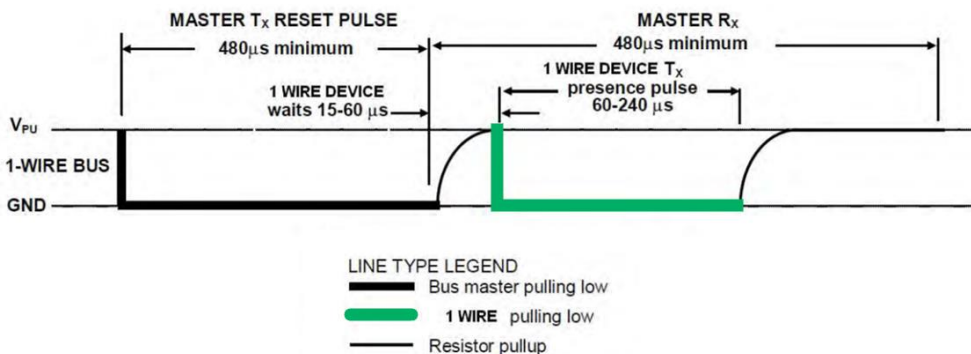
MASTER $T_X$ RESET PULSE

MASTER $R_X$

480µs minimum

480µs minimum

1 WIRE DEVICE waits 15-60 µs

1 WIRE DEVICE $T_X$ presence pulse 60-240 µs

$V_{PU}$

1-WIRE BUS

GND

LINE TYPE LEGEND

Bus master pulling low

1 WIRE pulling low

Resistor pullup